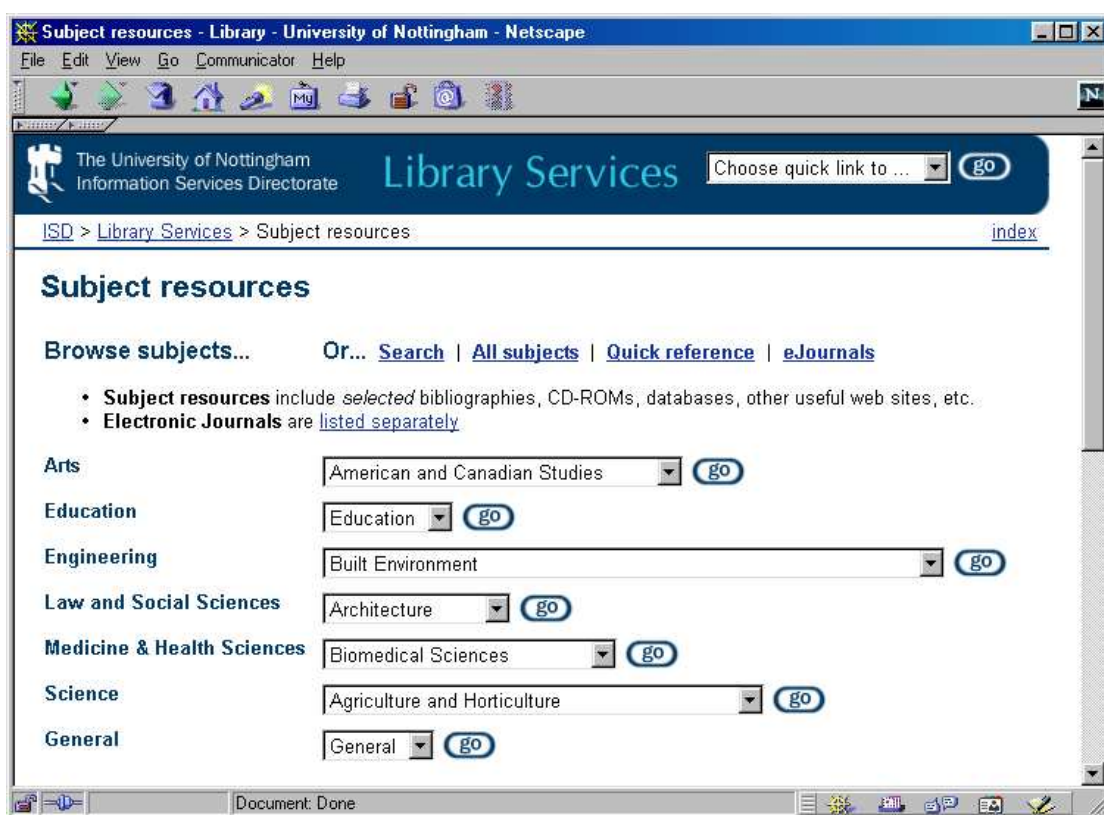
Subject resources - Library - University of Nottingham - Netscape

File Edit View Go Communicator Help

The University of Nottingham
Information Services Directorate

Library Services

Choose quick link to ... go

ISD > Library Services > Subject resources

index

Subject resources

Browse subjects...

Or... Search | All subjects | Quick reference | eJournals

• Subject resources include *selected* bibliographies, CD-ROMs, databases, other useful web sites, etc.
• Electronic Journals are listed separately

| | |
|---|---|
| Arts | American and Canadian Studies go |
| Education | Education go |
| Engineering | Built Environment go |
| Law and Social Sciences | Architecture go |
| Medicine & Health Sciences | Biomedical Sciences go |
| Science | Agriculture and Horticulture go |
| General | General go |

Document: Done